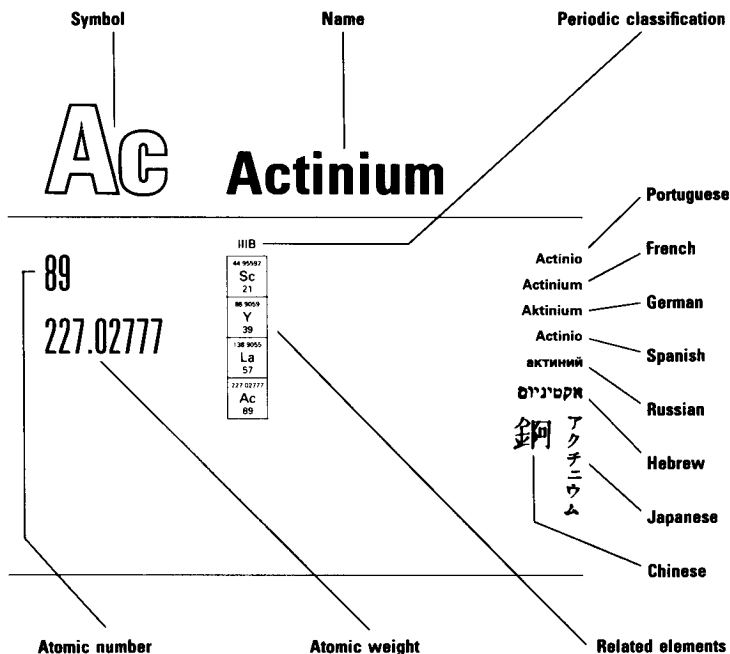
Symbol

Name

Periodic classification

Ac

Actinium

Portuguese

French

German

Spanish

Russian

Hebrew

Japanese

Chinese

IIIB

44.95592
Sc
21

88.9059
Y
39

138.9055
La
57

227.02777
Ac
89

89

227.02777

Actinio

Actinium

Aktinium

Actinio

актиний

אקטיניום

アクチニウム

錒

Atomic number

Atomic weight

Related elements